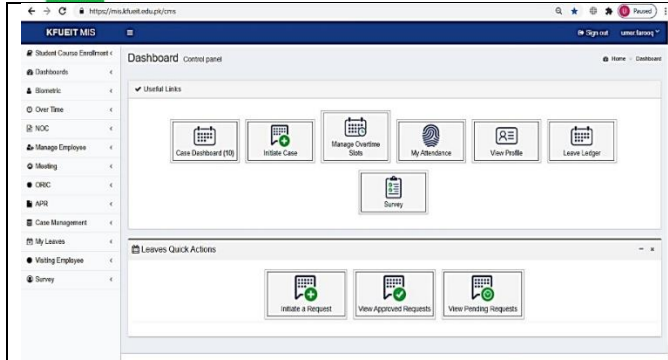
https://mis.kfueit.edu.pk/cms

Paused

KFUEIT MIS

Sign out umar.farooq

Student Course Enrollment
Dashboards
Biometric
Over Time
NOC
Manage Employee
Meeting
ORIC
APR
Case Management
My Leaves
Visiting Employee
Survey

Dashboard Control panel

Home > Dashboard

Useful Links

Case Dashboard (10)
Initiate Case
Manage Overtime Slots
My Attendance
View Profile
Leave Ledger
Survey

Leaves Quick Actions

Initiate a Request
View Approved Requests
View Pending Requests